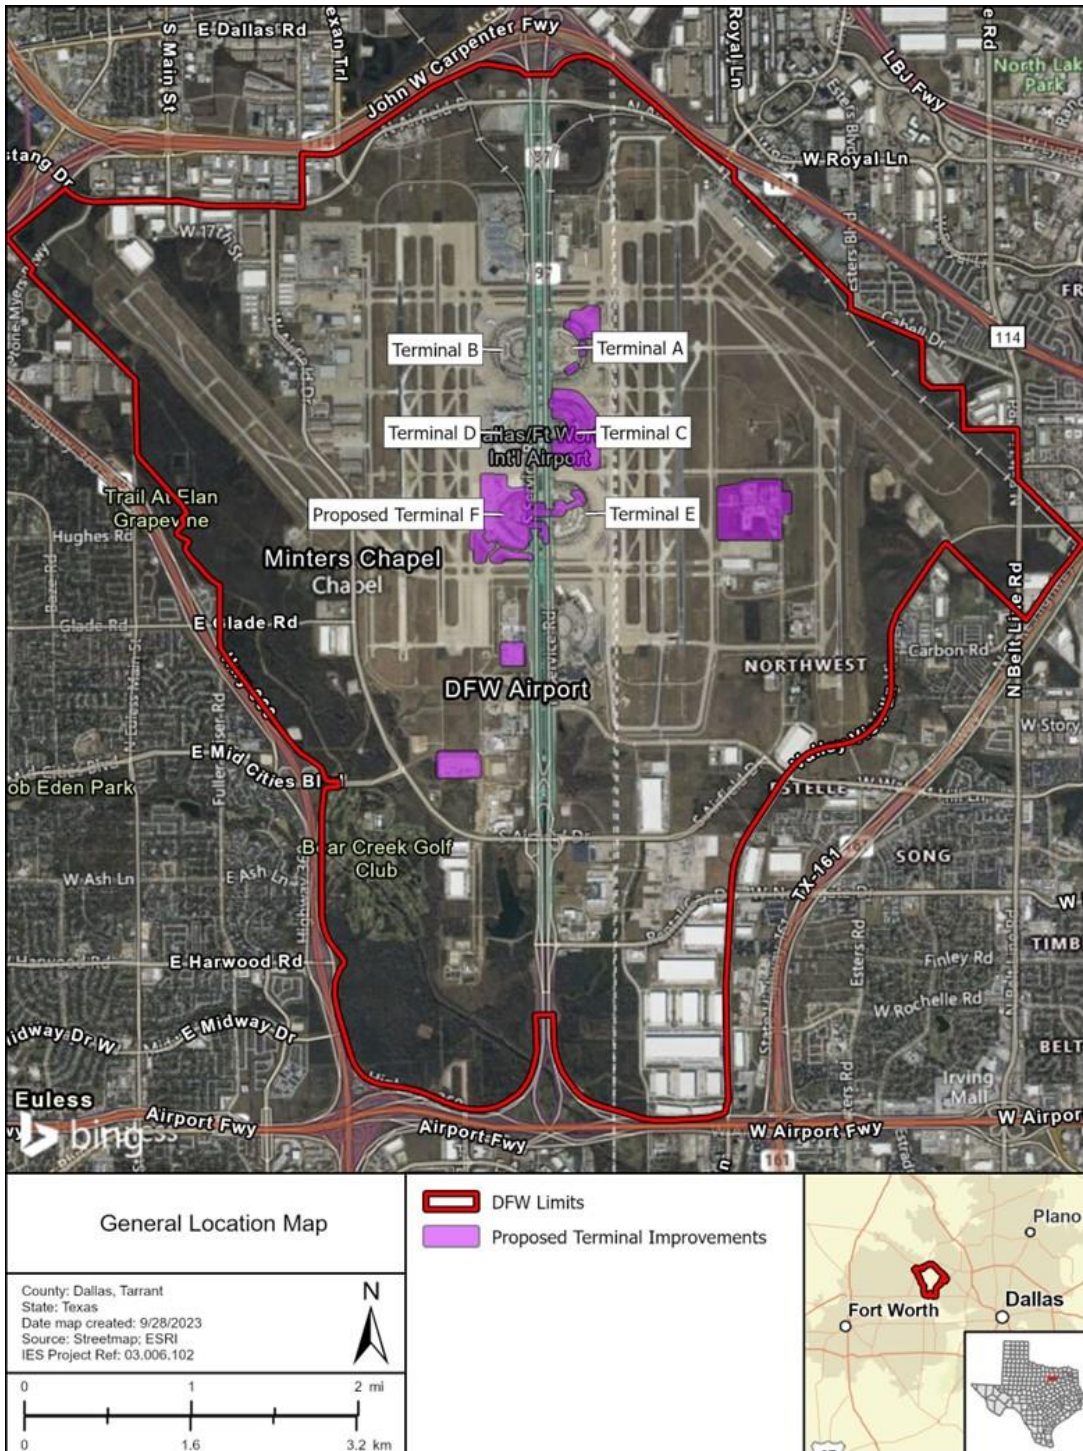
E Dallas Rd
S Main St
Texan Trl
John W Carpenter Fwy
Royal Ln
LBJ Fwy
North Lake Park
W Royal Ln
Mustang Dr
W 17th St
114
Terminal B
Terminal A
Terminal D
Dallas/Ft Worth Intl Airport
Terminal C
Trail At Elan
Grapevine
Hughes Rd
Proposed Terminal F
Terminal E
Minters Chapel
Chapel
E Glade Rd
Carbon Rd
N Belt Line Rd
NORTHWEST
DFW Airport
E Mid Cities Blvd
Bob Eden Park
STELLE
Bear Creek Golf Club
SONG
W Ash Ln
E Ash Ln
TX-161
E Harwood Rd
Finley Rd
TIMB
W Rochelle Rd
Midway Dr W
E Midway Dr
BELT
Irving Mall
Euless
Airport Fwy
Airport Fwy
W Airport Fwy
W Airpor
161
bing

General Location Map

DFW Limits
Proposed Terminal Improvements

County: Dallas, Tarrant
State: Texas
Date map created: 9/28/2023
Source: Streetmap; ESRI
IES Project Ref: 03.006.102

N

0 1 2 mi
0 1.6 3.2 km

Plano
Fort Worth
Dallas